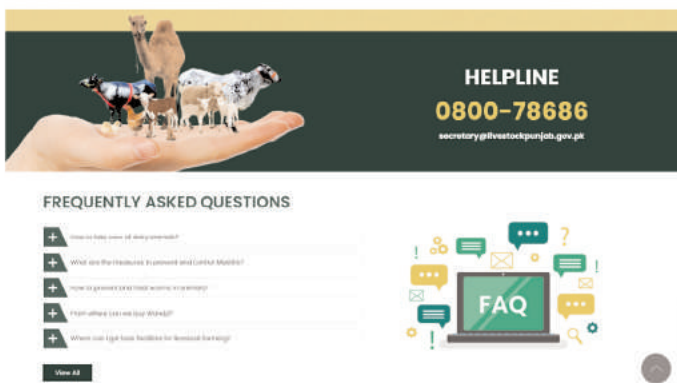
HELPLINE
0800-78686
secretary@livestockpunjab.gov.pk

FREQUENTLY ASKED QUESTIONS

+ How to take care of dairy animals?
+ What are the measures to prevent and control Mastitis?
+ How to prevent and treat worms in animals?
+ From where can we buy Wanda?
+ Where can I get loan facilities for livestock farming?

View All

FAQ